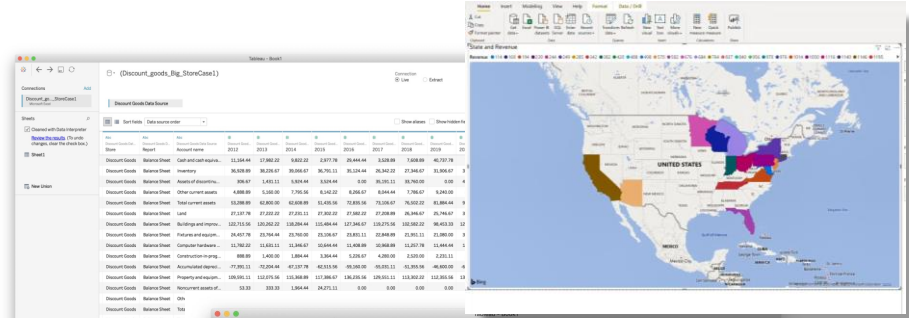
Tableau - Book1

(Discount_goods_Big_StoreCase1)

Connection
Live
Extract

Connections
Add
Discount_go..._StoreCase1
Microsoft Excel

Discount Goods Data Source

Sheets
Cleaned with Data Interpreter
Review the results. (To undo changes, clear the check box.)
Sheet1

New Union

Sort fields
Data source order
Show aliases
Show hidden fields

| Store | Report | Account name | 2012 | 2013 | 2014 | 2015 | 2016 | 2017 | 2018 | 2019 | 20 |
|---|---|---|---|---|---|---|---|---|---|---|---|
| Discount Goods | Balance Sheet | Cash and cash equiva... | 11,164.44 | 17,982.22 | 9,822.22 | 2,977.78 | 29,444.44 | 3,528.89 | 7,608.89 | 40,737.78 | |
| Discount Goods | Balance Sheet | Inventory | 36,928.89 | 38,226.67 | 35,066.67 | 36,791.11 | 35,124.44 | 26,342.22 | 27,346.67 | 31,606.67 | |
| Discount Goods | Balance Sheet | Assets of discontinu... | 306.67 | 1,431.11 | 5,924.44 | 3,524.44 | 0.00 | 35,191.11 | 30,760.00 | 0.00 | |
| Discount Goods | Balance Sheet | Other current assets | 4,888.89 | 5,160.00 | 7,795.56 | 8,142.22 | 8,266.67 | 8,044.44 | 7,786.67 | 9,240.00 | |
| Discount Goods | Balance Sheet | Total current assets | 53,288.89 | 62,800.00 | 62,608.89 | 51,435.56 | 72,835.56 | 73,106.67 | 76,502.22 | 81,884.44 | |
| Discount Goods | Balance Sheet | Land | 27,137.78 | 27,022.22 | 27,231.11 | 27,302.22 | 27,582.22 | 27,208.89 | 26,346.67 | 25,746.67 | |
| Discount Goods | Balance Sheet | Buildings and improv... | 122,715.56 | 120,252.22 | 118,284.44 | 115,484.44 | 127,348.67 | 119,275.56 | 102,582.22 | 98,453.33 | |
| Discount Goods | Balance Sheet | Fixtures and equipm... | 24,457.78 | 23,764.44 | 23,760.00 | 23,106.67 | 23,831.11 | 22,848.89 | 21,951.11 | 21,080.00 | |
| Discount Goods | Balance Sheet | Computer hardware ... | 11,780.22 | 11,631.11 | 11,346.67 | 10,644.44 | 11,408.89 | 10,968.89 | 11,257.78 | 11,444.44 | |
| Discount Goods | Balance Sheet | Construction in prog... | 888.89 | 1,400.00 | 1,884.44 | 3,364.44 | 5,226.67 | 4,280.00 | 2,520.00 | 2,231.11 | |
| Discount Goods | Balance Sheet | Accumulated depreci... | -77,991.11 | -72,254.44 | -67,137.78 | -62,515.56 | -55,160.00 | -55,031.11 | -51,355.56 | -46,600.00 | |
| Discount Goods | Balance Sheet | Property and equipm... | 109,191.11 | 112,075.56 | 115,368.89 | 117,386.67 | 136,235.56 | 129,551.11 | 113,302.22 | 112,355.56 | |
| Discount Goods | Balance Sheet | Noncurrent assets of... | 53.33 | 333.33 | 1,864.44 | 24,271.11 | 0.00 | 0.00 | 0.00 | | |
| Discount Goods | Balance Sheet | Oth | | | | | | | | | |
| Discount Goods | Balance Sheet | Tota | | | | | | | | | |

Home Insert Modeling View Help Format Data / Drill

State and Revenue

UNITED STATES

Bing